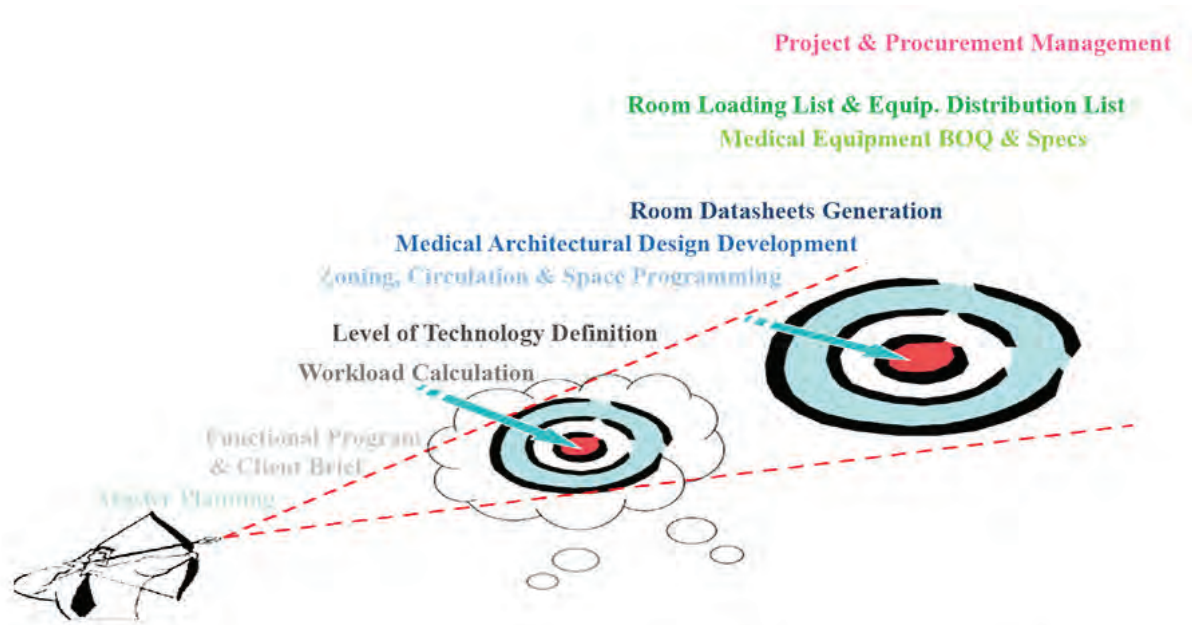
Project & Procurement Management

Room Loading List & Equip. Distribution List

Medical Equipment BOQ & Specs

Room Datasheets Generation

Medical Architectural Design Development

Zoning, Circulation & Space Programming

Level of Technology Definition

Workload Calculation

Functional Program & Client Brief

Master Planning